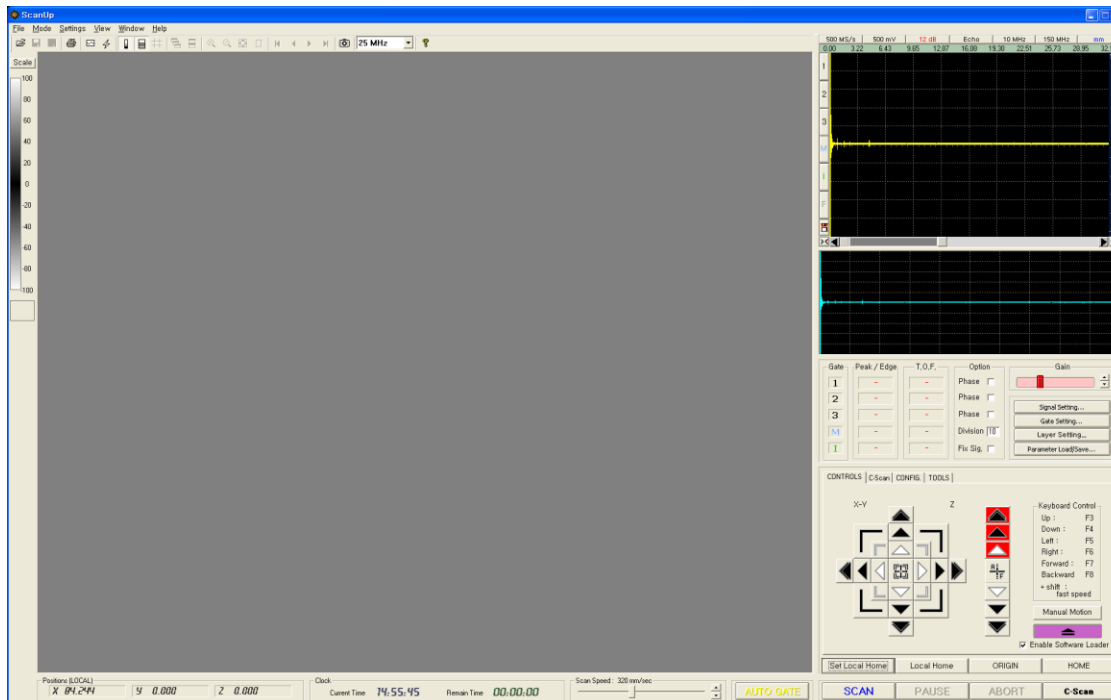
ScanUp
File Mode Settings View Window Help
25 MHz
Scale
100
80
60
40
20
0
-20
-40
-60
-80
-100

500 MS/s | 500 mV | 12 dB | Echo | 10 MHz | 150 MHz | mm
0.00 3.22 6.43 9.65 12.87 16.08 19.30 22.51 25.73 28.95 32
1
2
3
M
I
F

| Gate | Peak / Edge | T.O.F. | Option |
|---|---|---|---|
| 1 | - | - | Phase |
| 2 | - | - | Phase |
| 3 | - | - | Phase |
| M | - | - | Division 10 |
| I | - | - | Fix Sig. |

Gain
Signal Setting...
Gate Setting...
Layer Setting...
Parameter Load/Save...

CONTROLS | C-Scan | CONFIG. | TOOLS
X-Y
Z
Keyboard Control
Up : F3
Down : F4
Left : F5
Right : F6
Forward : F7
Backward F8
+ shift : fast speed
Manual Motion
Enable Software Loader
Set Local Home | Local Home | ORIGIN | HOME

Positions (LOCAL)
X 84.244 Y 0.000 Z 0.000
Clock
Current Time 14:55:45 Remain Time 00:00:00
Scan Speed : 320 mm/sec
AUTO GATE
SCAN PAUSE ABORT C-Scan